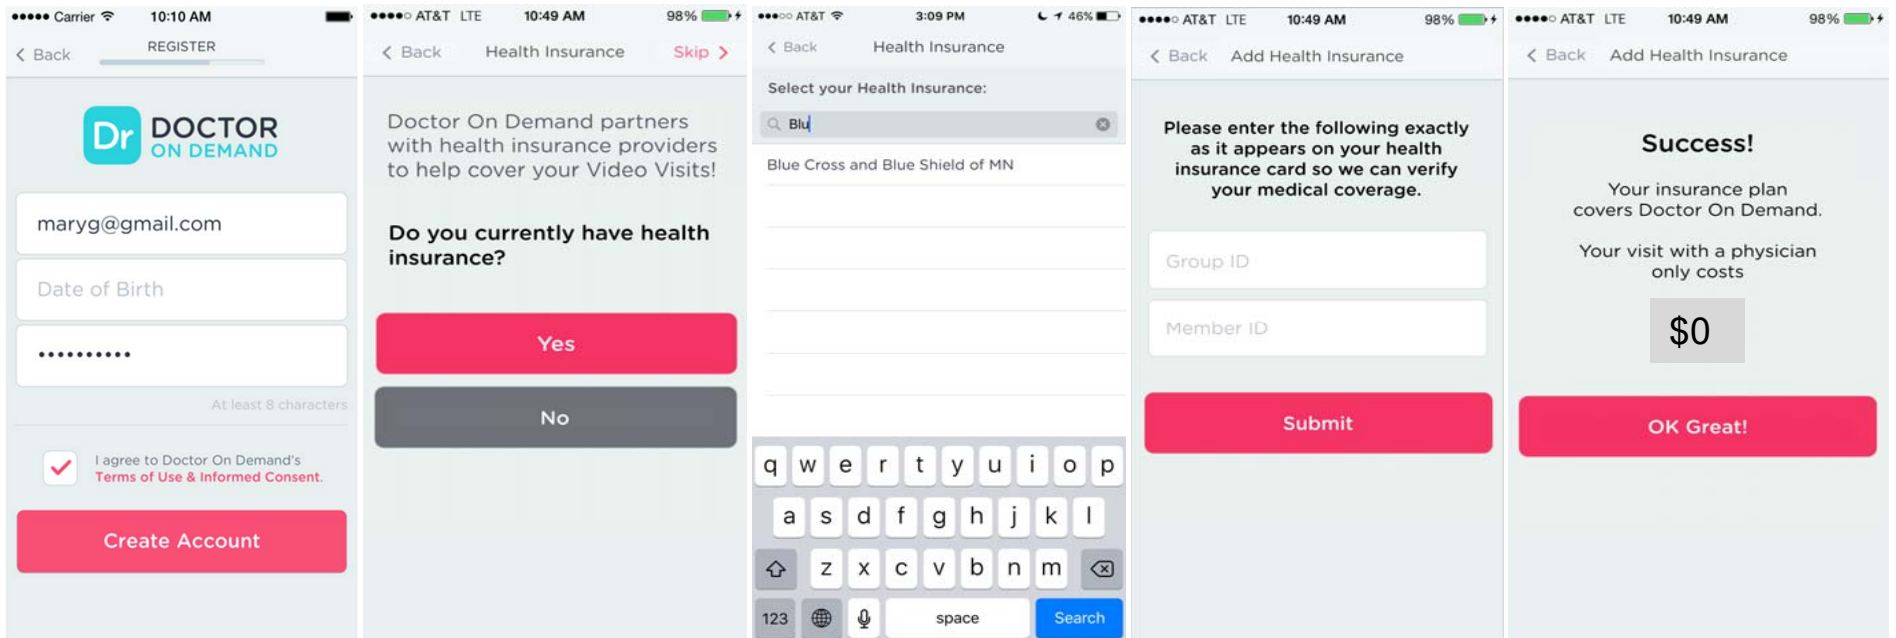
●●●●● Carrier 10:10 AM
Back REGISTER

Dr DOCTOR ON DEMAND

maryg@gmail.com

Date of Birth

••••••••••

At least 8 characters

I agree to Doctor On Demand's Terms of Use & Informed Consent.

Create Account

●●●●○ AT&T LTE 10:49 AM 98%
Back Health Insurance Skip

Doctor On Demand partners with health insurance providers to help cover your Video Visits!

Do you currently have health insurance?

Yes

No

●●●○○ AT&T 3:09 PM 46%
Back Health Insurance

Select your Health Insurance:

Blu

Blue Cross and Blue Shield of MN

q w e r t y u i o p
a s d f g h j k l
z x c v b n m
123 space Search

●●●●○ AT&T LTE 10:49 AM 98%
Back Add Health Insurance

Please enter the following exactly as it appears on your health insurance card so we can verify your medical coverage.

Group ID

Member ID

Submit

●●●●○ AT&T LTE 10:49 AM 98%
Back Add Health Insurance

Success!

Your insurance plan covers Doctor On Demand.

Your visit with a physician only costs

$0

OK Great!